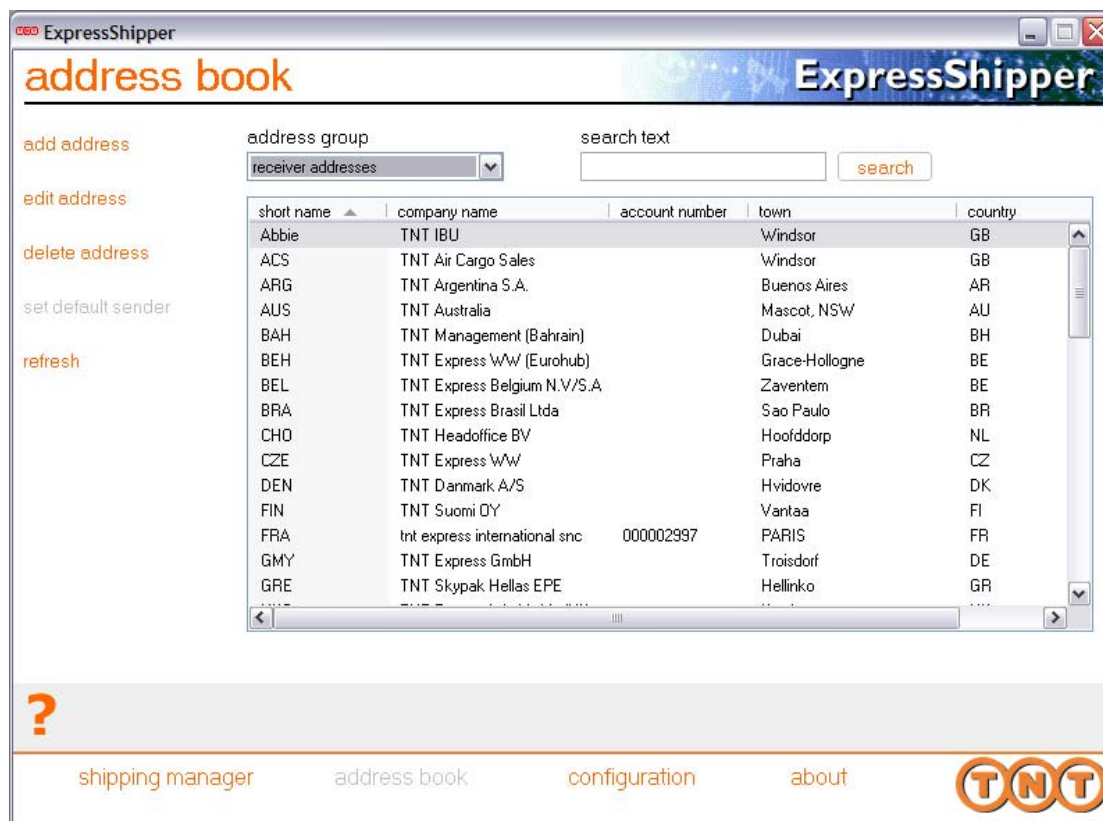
ExpressShipper

address book

ExpressShipper

add address

edit address

delete address

set default sender

refresh

address group
receiver addresses

search text
search

| short name | company name | account number | town | country |
|---|---|---|---|---|
| Abbie | TNT IBU | | Windsor | GB |
| ACS | TNT Air Cargo Sales | | Windsor | GB |
| ARG | TNT Argentina S.A. | | Buenos Aires | AR |
| AUS | TNT Australia | | Mascot, NSW | AU |
| BAH | TNT Management (Bahrain) | | Dubai | BH |
| BEH | TNT Express WW (Eurohub) | | Grace-Hollogne | BE |
| BEL | TNT Express Belgium N.V/S.A | | Zaventem | BE |
| BRA | TNT Express Brasil Ltda | | Sao Paulo | BR |
| CHO | TNT Headoffice BV | | Hoofddorp | NL |
| CZE | TNT Express WW | | Praha | CZ |
| DEN | TNT Danmark A/S | | Hvidovre | DK |
| FIN | TNT Suomi OY | | Vantaa | FI |
| FRA | tnt express international snc | 000002997 | PARIS | FR |
| GMY | TNT Express GmbH | | Troisdorf | DE |
| GRE | TNT Skypak Hellas EPE | | Hellinko | GR |

?

shipping manager    address book    configuration    about

TNT